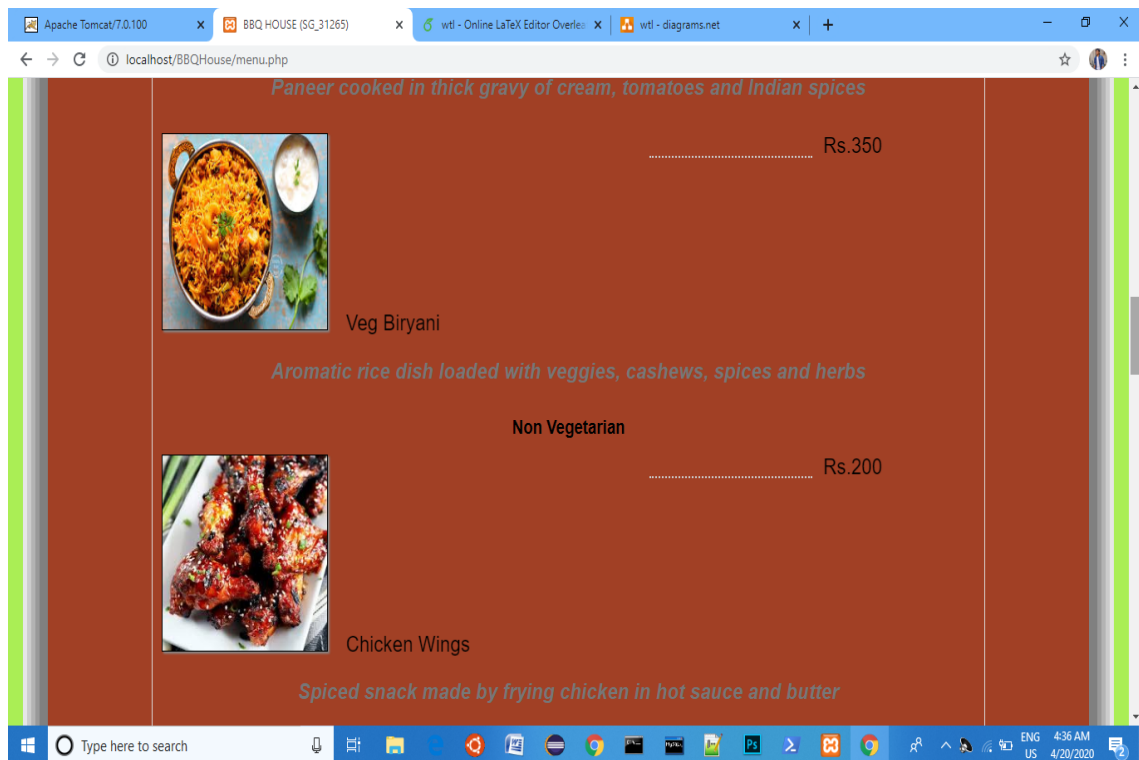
Apache Tomcat/7.0.100
BBQ HOUSE (SG_31265)
wtl - Online LaTeX Editor Overle
wtl - diagrams.net
+
localhost/BBQHouse/menu.php

Paneer cooked in thick gravy of cream, tomatoes and Indian spices

Rs.350

Veg Biryani

Aromatic rice dish loaded with veggies, cashews, spices and herbs

Non Vegetarian

Rs.200

Chicken Wings

Spiced snack made by frying chicken in hot sauce and butter

Type here to search
ENG US
4:36 AM 4/20/2020
2